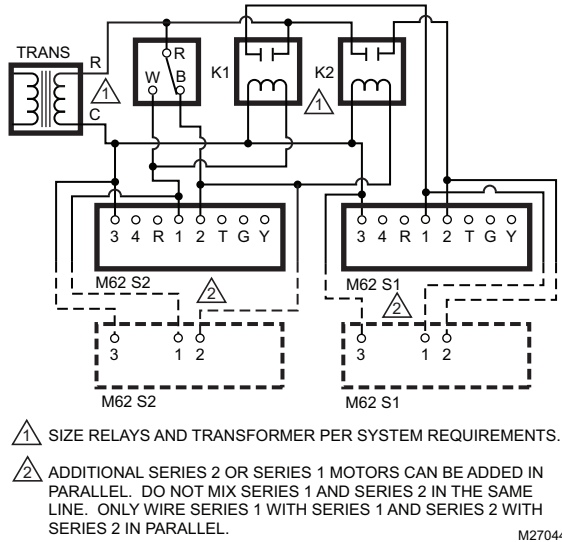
TRANS

R

C

1

R

W

B

K1

K2

1

3 4 R 1 2 T G Y

M62 S2

2

3 1 2

M62 S2

3 4 R 1 2 T G Y

M62 S1

2

3 1 2

M62 S1

1 SIZE RELAYS AND TRANSFORMER PER SYSTEM REQUIREMENTS.

2 ADDITIONAL SERIES 2 OR SERIES 1 MOTORS CAN BE ADDED IN PARALLEL. DO NOT MIX SERIES 1 AND SERIES 2 IN THE SAME LINE. ONLY WIRE SERIES 1 WITH SERIES 1 AND SERIES 2 WITH SERIES 2 IN PARALLEL.

M2704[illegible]